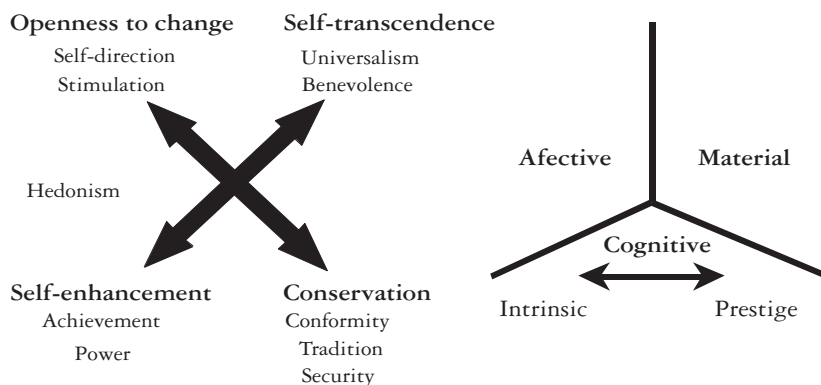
Openness to change
Self-direction
Stimulation

Self-transcendence
Universalism
Benevolence

Hedonism

Self-enhancement
Achievement
Power

Conservation
Conformity
Tradition
Security

Afective

Material

Cognitive

Intrinsic

Prestige